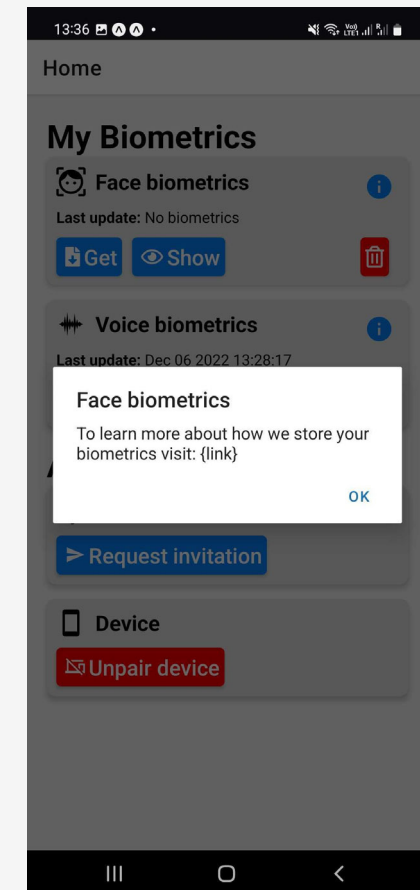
13:36

Home

My Biometrics

Face biometrics

Last update: No biometrics

Get Show

Voice biometrics

Last update: Dec 06 2022 13:28:17

Face biometrics

To learn more about how we store your biometrics visit: {link}

OK

Request invitation

Device

Unpair device